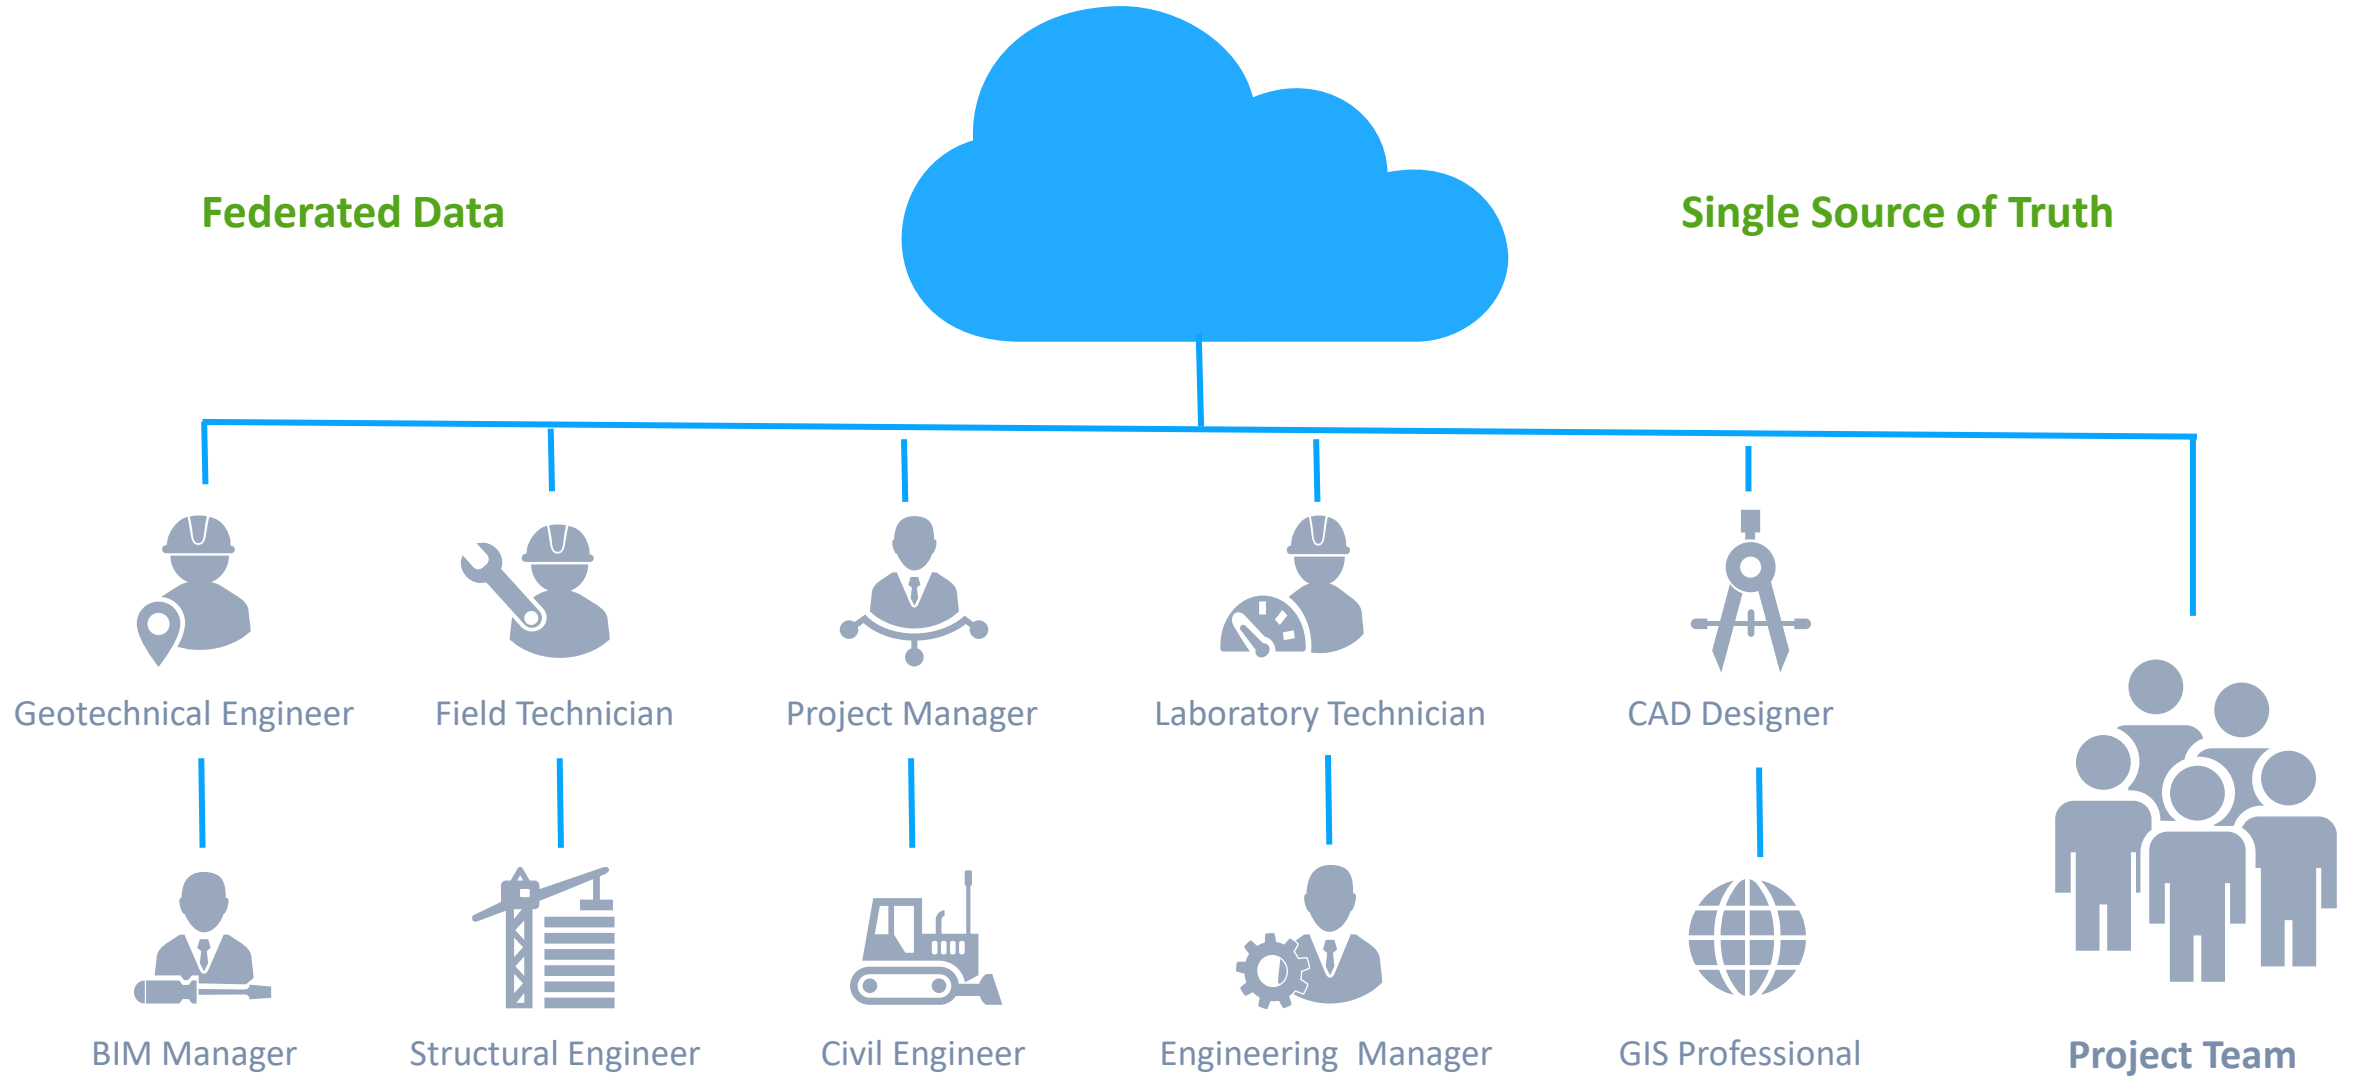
Federated Data

Single Source of Truth

Geotechnical Engineer

Field Technician

Project Manager

Laboratory Technician

CAD Designer

BIM Manager

Structural Engineer

Civil Engineer

Engineering Manager

GIS Professional

Project Team